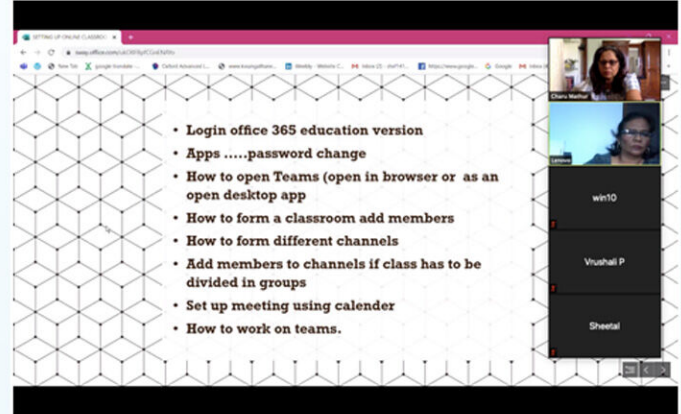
SETTING UP ONLINE CLASSRO

New Tab google translate Oxford Advanced L www.kounyatheater Weebly - Website C Inbox (2) - sha... https://www.google Google Inbox

• Login office 365 education version
• Apps .....password change
• How to open Teams (open in browser or as an open desktop app
• How to form a classroom add members
• How to form different channels
• Add members to channels if class has to be divided in groups
• Set up meeting using calender
• How to work on teams.

Charu Mathur

Lalitha

win10

Vrushali P

Sheetal